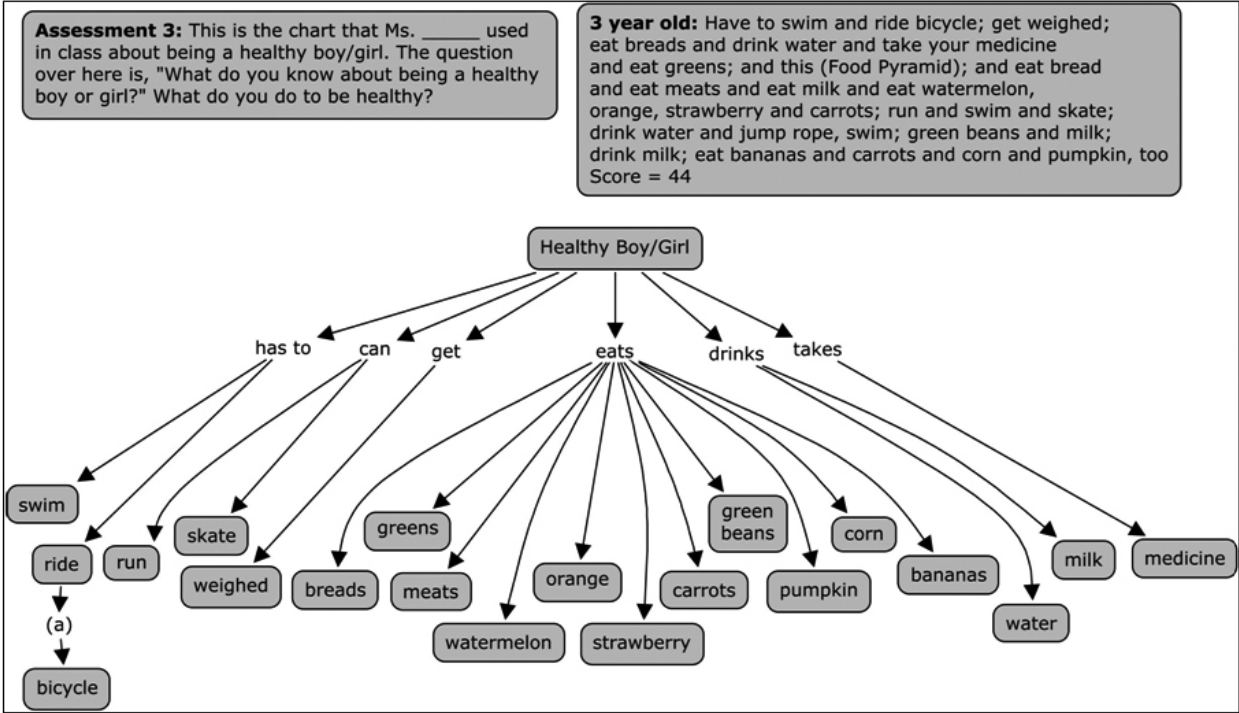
**Assessment 3:** This is the chart that Ms. ______ used in class about being a healthy boy/girl. The question over here is, "What do you know about being a healthy boy or girl?" What do you do to be healthy?

**3 year old:** Have to swim and ride bicycle; get weighed; eat breads and drink water and take your medicine and eat greens; and this (Food Pyramid); and eat bread and eat meats and eat milk and eat watermelon, orange, strawberry and carrots; run and swim and skate; drink water and jump rope, swim; green beans and milk; drink milk; eat bananas and carrots and corn and pumpkin, too
Score = 44

Healthy Boy/Girl

has to

can

get

eats

drinks

takes

swim

ride

(a)

bicycle

run

skate

weighed

breads

greens

meats

watermelon

orange

strawberry

carrots

green beans

pumpkin

corn

bananas

water

milk

medicine